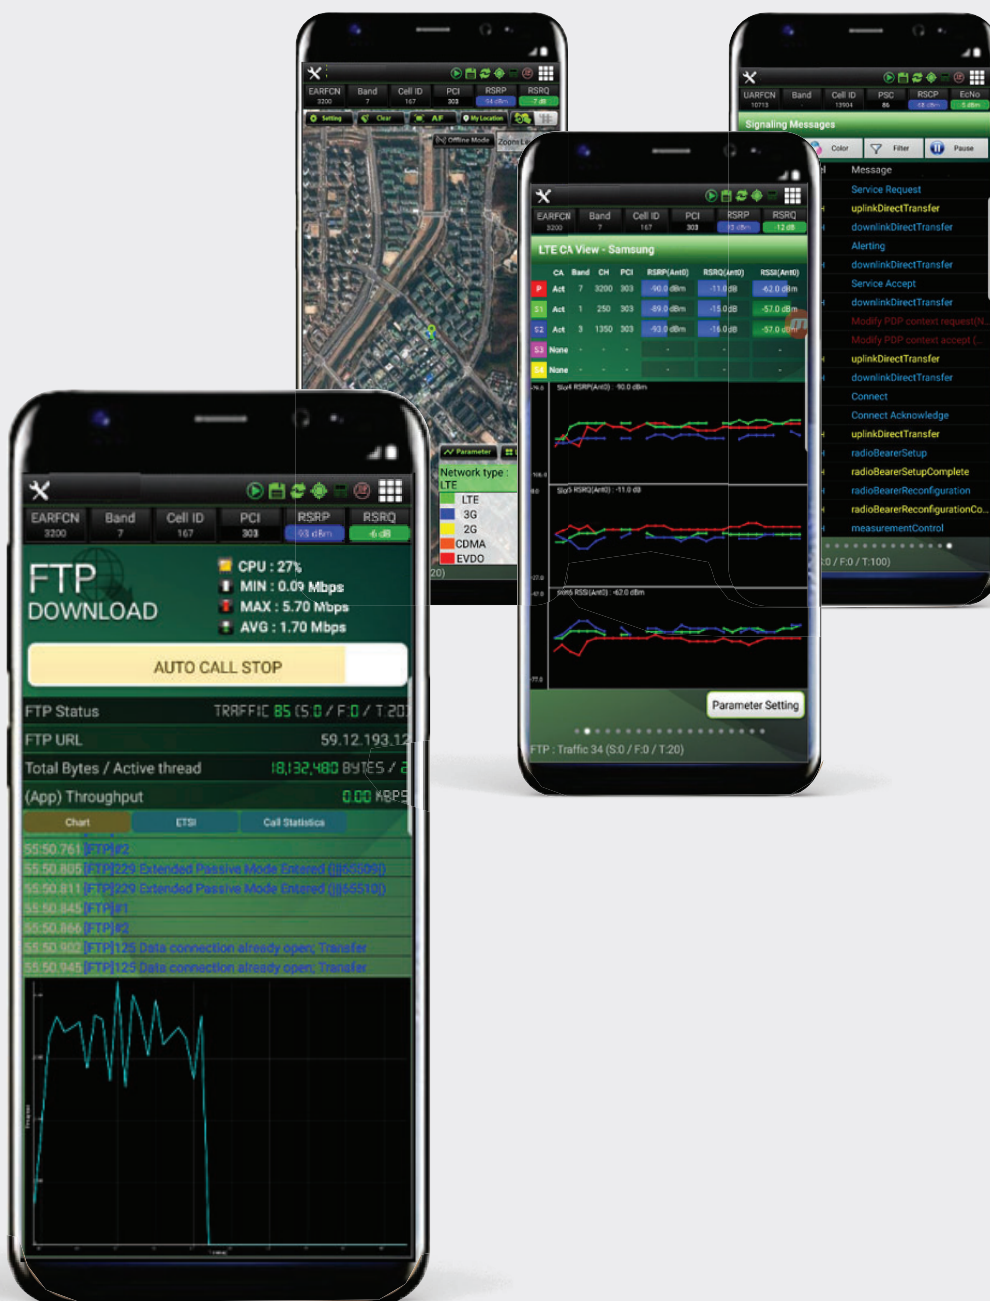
EARFCN 3200 | Band 7 | Cell ID 167 | PCI 303 | RSRP -94 dBm | RSRQ -7 dB

Setting | Clear | AF | My Location

Offline Mode

Network type : LTE
LTE
3G
2G
CDMA
EVDO

UARFCN 10713 | Band | Cell ID 13904 | PSC 86 | RSCP -55 dBm | EcNo -3 dBm

Signaling Messages

Color | Filter | Pause

Message
Service Request
uplinkDirectTransfer
downlinkDirectTransfer
Alerting
downlinkDirectTransfer
Service Accept
downlinkDirectTransfer
Modify PDP context request(N...
Modify PDP context accept (...
uplinkDirectTransfer
downlinkDirectTransfer
Connect
Connect Acknowledge
uplinkDirectTransfer
radioBearerSetup
radioBearerSetupComplete
radioBearerReconfiguration
radioBearerReconfigurationCo...
measurementControl

:0 / F:0 / T:100)

EARFCN 3200 | Band 7 | Cell ID 167 | PCI 303 | RSRP -92 dBm | RSRQ -12 dB

LTE CA View - Samsung

| | CA | Band | CH | PCI | RSRP(Ant0) | RSRQ(Ant0) | RSSI(Ant0) |
|---|---|---|---|---|---|---|---|
| P | Act | 7 | 3200 | 303 | -90.0 dBm | -11.0 dB | -62.0 dBm |
| S1 | Act | 1 | 250 | 303 | -89.0 dBm | -15.0 dB | -57.0 dBm |
| S2 | Act | 3 | 1350 | 303 | -93.0 dBm | -16.0 dB | -57.0 dBm |
| S3 | None | - | - | - | | | |
| S4 | None | - | - | - | | | |

Slot4 RSRP(Ant0) : 90.0 dBm
Slot5 RSRQ(Ant0) : -11.0 dB
Slot6 RSSI(Ant0) : -62.0 dBm

Parameter Setting

FTP : Traffic 34 (S:0 / F:0 / T:20)

EARFCN 3200 | Band 7 | Cell ID 167 | PCI 303 | RSRP -93 dBm | RSRQ -6 dB

FTP DOWNLOAD
CPU : 27%
MIN : 0.09 Mbps
MAX : 5.70 Mbps
AVG : 1.70 Mbps

AUTO CALL STOP

FTP Status TRAFFIC 85 (S:0 / F:0 / T:20)
FTP URL 59.12.193.12
Total Bytes / Active thread 18,132,480 BYTES / 2
(App) Throughput 0.00 KBPS

Chart | ETSI | Call Statistics

55:50.761 [FTP]#2
55:50.805 [FTP]229 Extended Passive Mode Entered (|||65509|)
55:50.811 [FTP]229 Extended Passive Mode Entered (|||65510|)
55:50.845 [FTP]#1
55:50.866 [FTP]#2
55:50.902 [FTP]125 Data connection already open; Transfer
55:50.945 [FTP]125 Data connection already open; Transfer